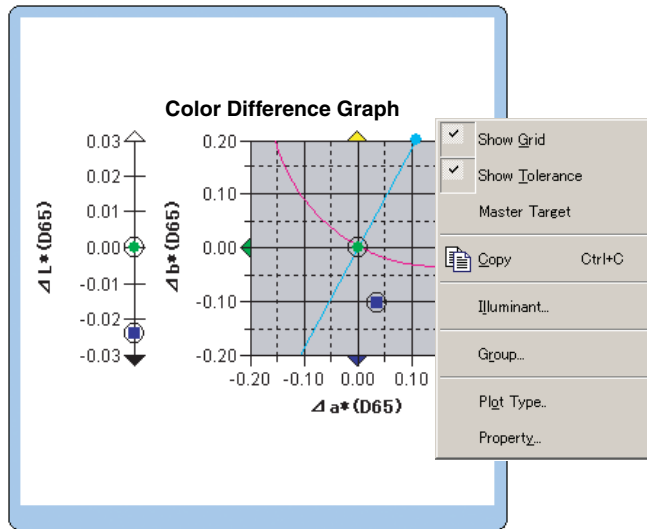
Color Difference Graph

0.03
0.02
0.01
0.00
-0.01
-0.02
-0.03
⊿L*(D65)

0.20
0.10
0.00
-0.10
-0.20
⊿b*(D65)

-0.20 -0.10 0.00 0.10
⊿a*(D65)

Show Grid
Show Tolerance
Master Target
Copy Ctrl+C
Illuminant...
Group...
Plot Type...
Property...